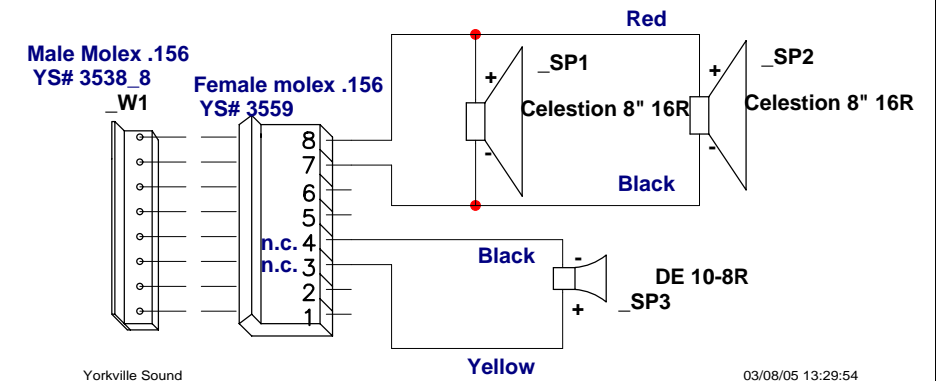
Male Molex .156
YS# 3538_8
_W1

Female molex .156
YS# 3559

Red

_SP1
Celestion 8" 16R

_SP2
Celestion 8" 16R

+
-
+
-

8
7
6
5
n.c. 4
n.c. 3
2
1

Black

Black

-
+

DE 10-8R
_SP3

Yellow

Yorkville Sound

03/08/05 13:29:54